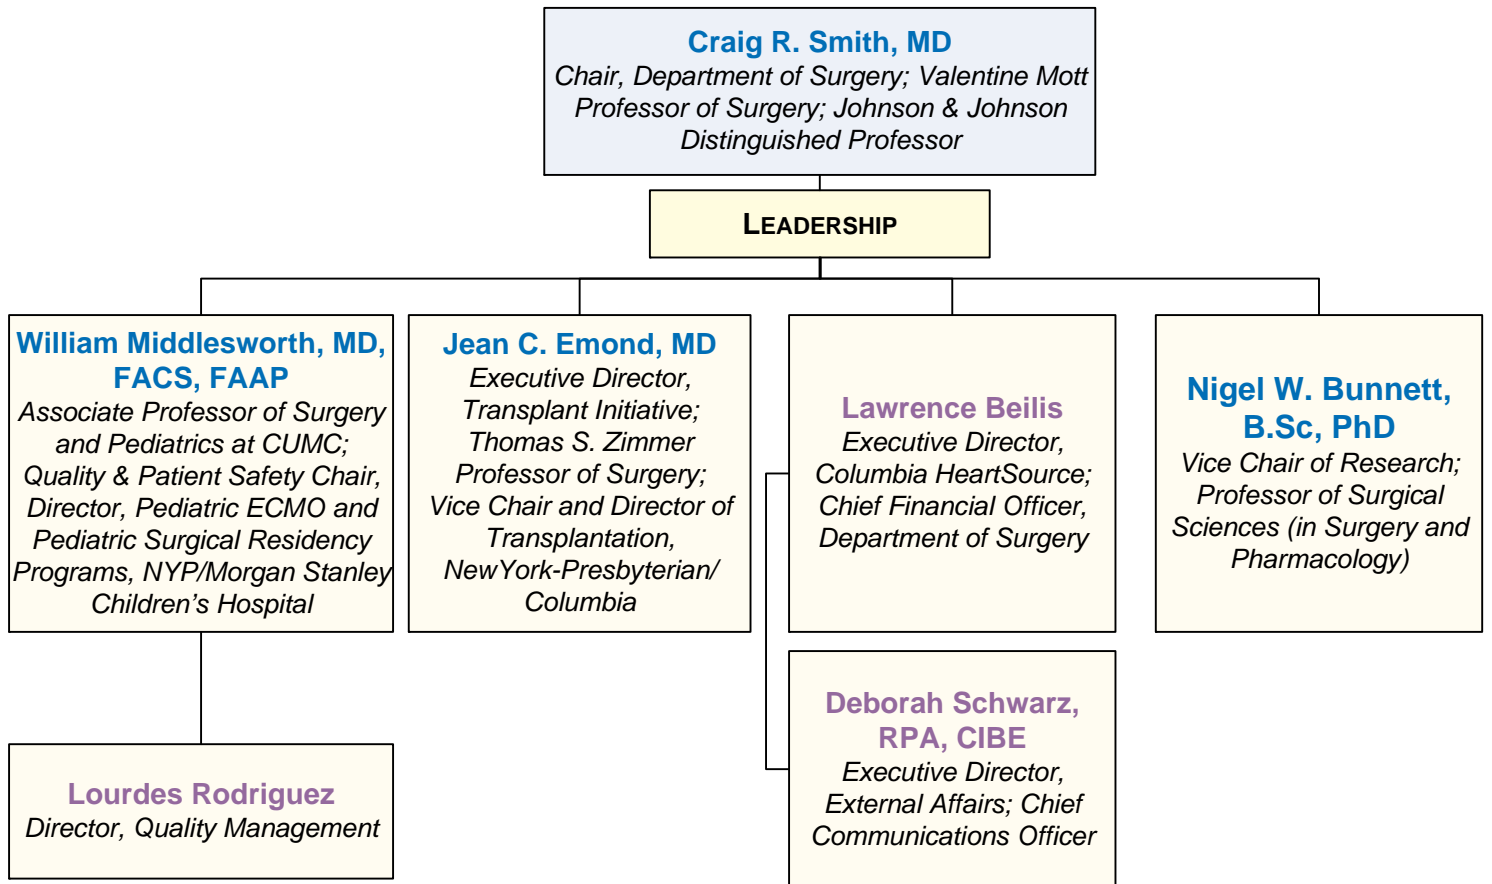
Craig R. Smith, MD
Chair, Department of Surgery; Valentine Mott Professor of Surgery; Johnson & Johnson Distinguished Professor

LEADERSHIP

William Middlesworth, MD, FACS, FAAP
Associate Professor of Surgery and Pediatrics at CUMC; Quality & Patient Safety Chair, Director, Pediatric ECMO and Pediatric Surgical Residency Programs, NYP/Morgan Stanley Children's Hospital

Jean C. Emond, MD
Executive Director, Transplant Initiative; Thomas S. Zimmer Professor of Surgery; Vice Chair and Director of Transplantation, NewYork-Presbyterian/ Columbia

Lawrence Beilis
Executive Director, Columbia HeartSource; Chief Financial Officer, Department of Surgery

Nigel W. Bunnett, B.Sc, PhD
Vice Chair of Research; Professor of Surgical Sciences (in Surgery and Pharmacology)

Lourdes Rodriguez
Director, Quality Management

Deborah Schwarz, RPA, CIBE
Executive Director, External Affairs; Chief Communications Officer